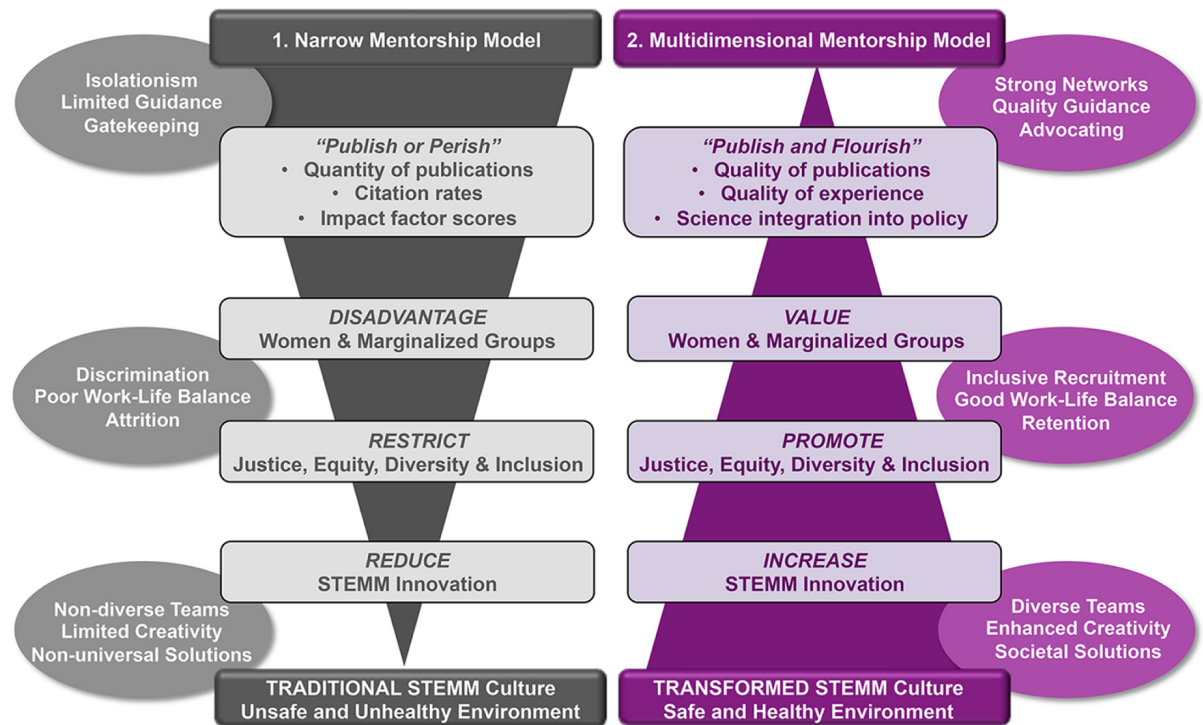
1. Narrow Mentorship Model

Isolationism
Limited Guidance
Gatekeeping

"Publish or Perish"
• Quantity of publications
• Citation rates
• Impact factor scores

DISADVANTAGE
Women & Marginalized Groups

Discrimination
Poor Work-Life Balance
Attrition

RESTRICT
Justice, Equity, Diversity & Inclusion

REDUCE
STEMM Innovation

Non-diverse Teams
Limited Creativity
Non-universal Solutions

TRADITIONAL STEMM Culture
Unsafe and Unhealthy Environment

2. Multidimensional Mentorship Model

Strong Networks
Quality Guidance
Advocating

"Publish and Flourish"
• Quality of publications
• Quality of experience
• Science integration into policy

VALUE
Women & Marginalized Groups

Inclusive Recruitment
Good Work-Life Balance
Retention

PROMOTE
Justice, Equity, Diversity & Inclusion

INCREASE
STEMM Innovation

Diverse Teams
Enhanced Creativity
Societal Solutions

TRANSFORMED STEMM Culture
Safe and Healthy Environment